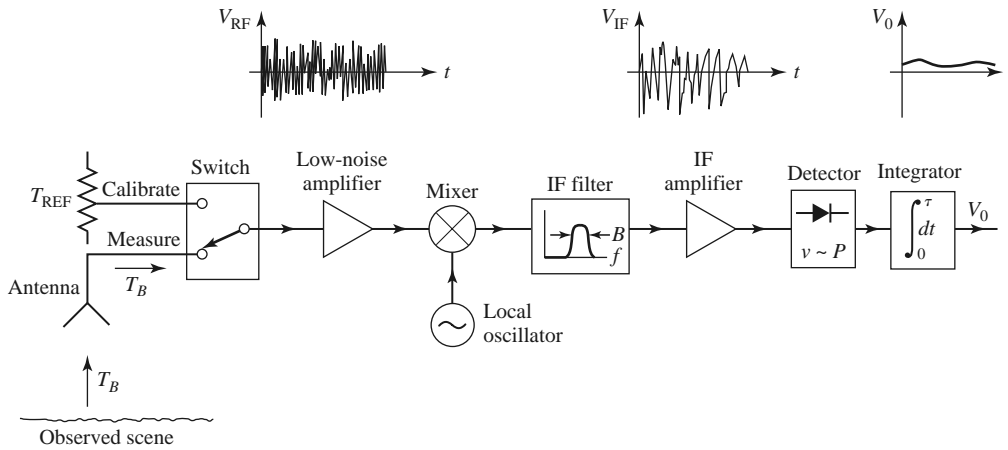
$V_{RF}$
$t$
$V_{IF}$
$t$
$V_0$

$T_{REF}$
Calibrate
Measure
Switch
Antenna
$T_B$
Low-noise amplifier
Mixer
Local oscillator
IF filter
$B$
$f$
IF amplifier
Detector
$v \sim P$
Integrator
$\int_0^\tau dt$
$V_0$

$T_B$
Observed scene